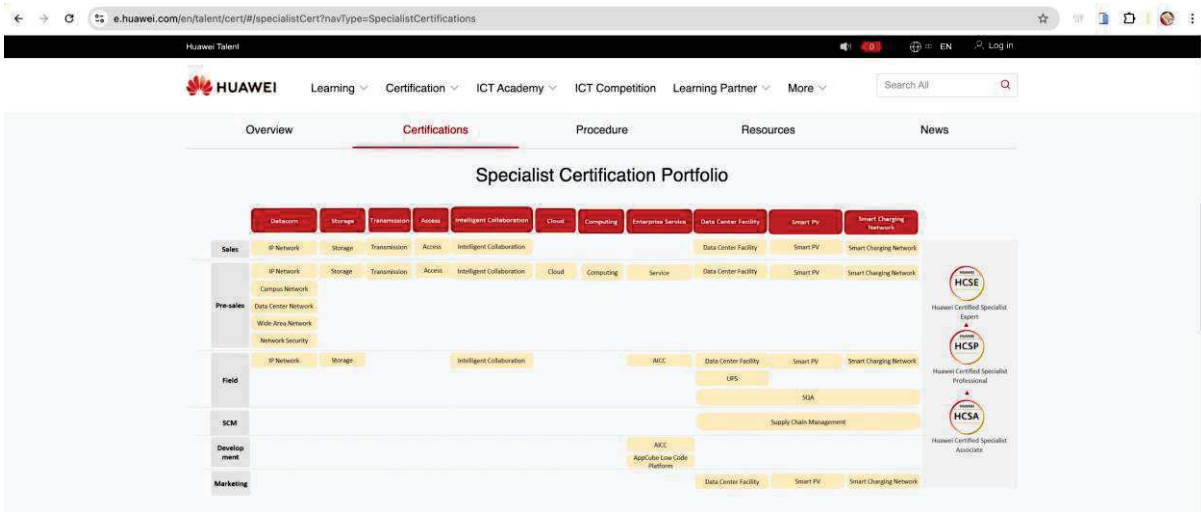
e.huawei.com/en/talent/cert/#/specialistCert?navType=SpecialistCertifications

Huawei Talent
0
EN
Log in

HUAWEI
Learning
Certification
ICT Academy
ICT Competition
Learning Partner
More
Search All

Overview
Certifications
Procedure
Resources
News

Specialist Certification Portfolio

| | Datacom | Storage | Transmission | Access | Intelligent Collaboration | Cloud | Computing | Enterprise Service | Data Center Facility | Smart PV | Smart Charging Network |
|---|---|---|---|---|---|---|---|---|---|---|---|
| Sales | IP Network | Storage | Transmission | Access | Intelligent Collaboration | | | | Data Center Facility | Smart PV | Smart Charging Network |
| Pre-sales | IP Network, Campus Network, Data Center Network, Wide Area Network, Network Security | Storage | Transmission | Access | Intelligent Collaboration | Cloud | Computing | Service | Data Center Facility | Smart PV | Smart Charging Network |
| Field | IP Network | Storage | | | Intelligent Collaboration | | | AICC | Data Center Facility, UPS | Smart PV | Smart Charging Network |
| | | | | | | | | | SQA | | |
| SCM | | | | | | | | | Supply Chain Management | | |
| Development | | | | | | | | AICC, AppCube Low Code Platform | | | |
| Marketing | | | | | | | | | Data Center Facility | Smart PV | Smart Charging Network |

HUAWEI HCSE
Huawei Certified Specialist Expert
HUAWEI HCSP
Huawei Certified Specialist Professional
HUAWEI HCSA
Huawei Certified Specialist Associate